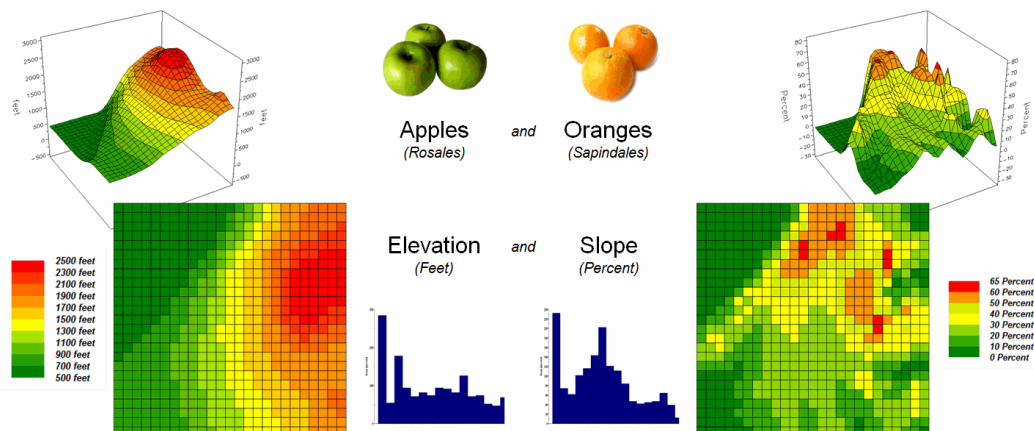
3000
2500
2000
1500
1000
500
0
-500
feet

3000
2500
2000
1500
1000
500
0
-500
feet

Apples
(Rosales)
and
Oranges
(Sapindales)

80
70
60
50
40
30
20
10
0
-10
-20
-30
Percent

80
70
60
50
40
30
20
10
0
-10
-20
-30
Percent

2500 feet
2300 feet
2100 feet
1900 feet
1700 feet
1500 feet
1300 feet
1100 feet
900 feet
700 feet
500 feet

Elevation
(Feet)
and
Slope
(Percent)

65 Percent
60 Percent
50 Percent
40 Percent
30 Percent
20 Percent
10 Percent
0 Percent